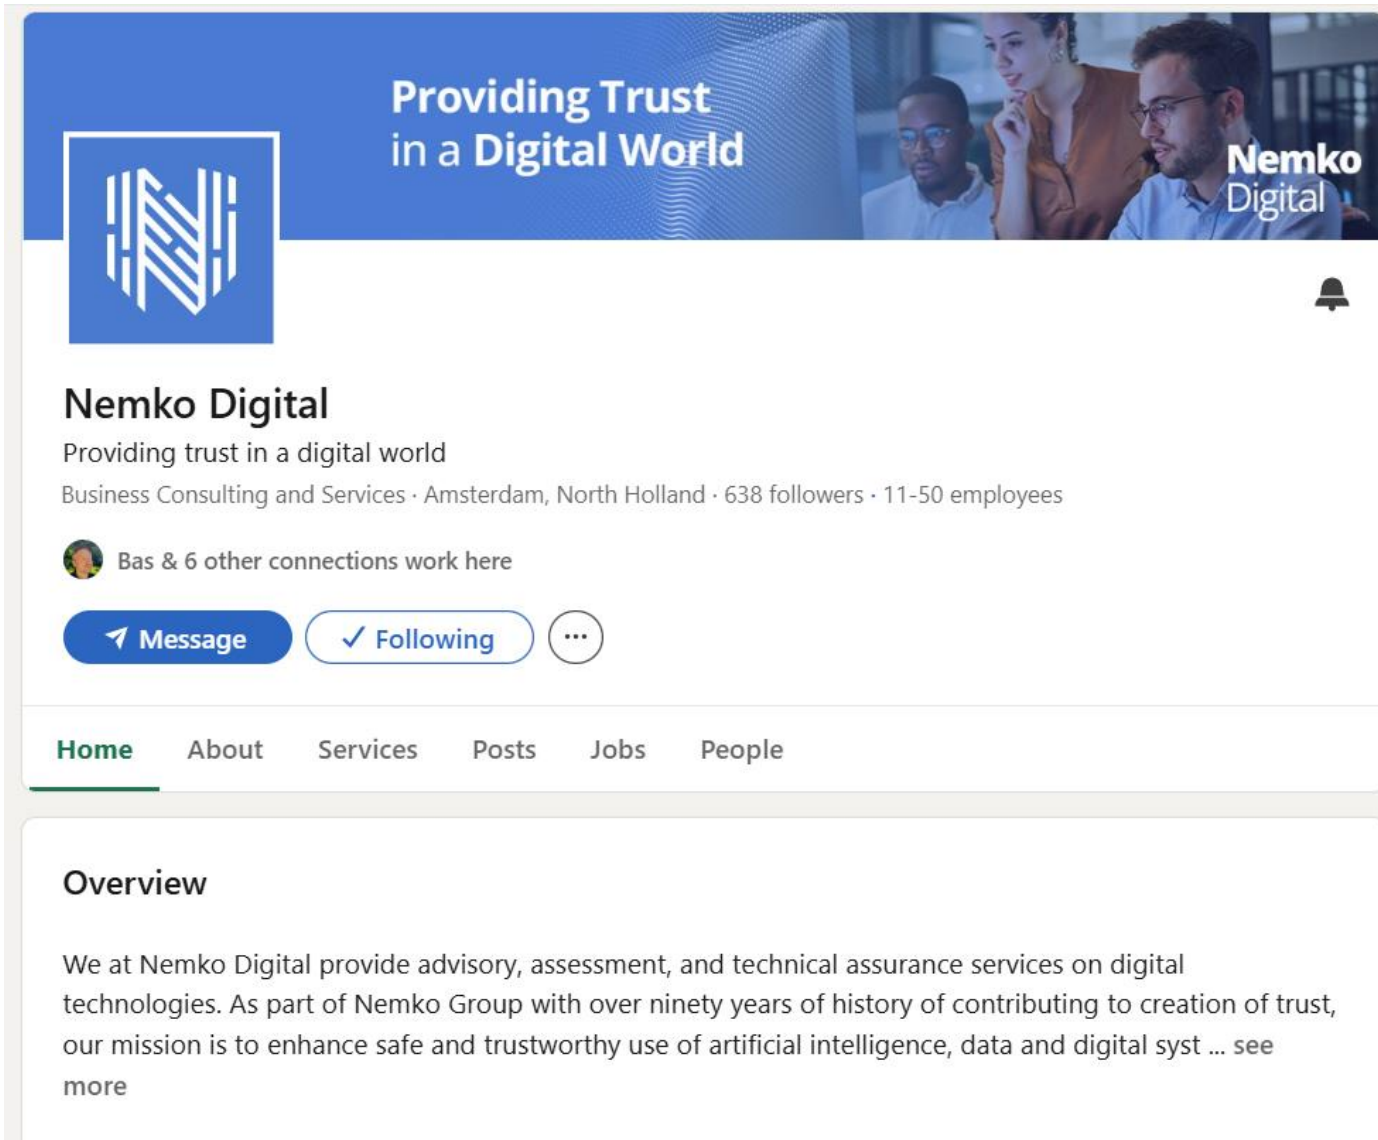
Providing Trust
in a Digital World

Nemko
Digital

Nemko Digital
Providing trust in a digital world
Business Consulting and Services · Amsterdam, North Holland · 638 followers · 11-50 employees

Bas & 6 other connections work here

Message
✓ Following
···

Home About Services Posts Jobs People

Overview

We at Nemko Digital provide advisory, assessment, and technical assurance services on digital technologies. As part of Nemko Group with over ninety years of history of contributing to creation of trust, our mission is to enhance safe and trustworthy use of artificial intelligence, data and digital syst ... see more